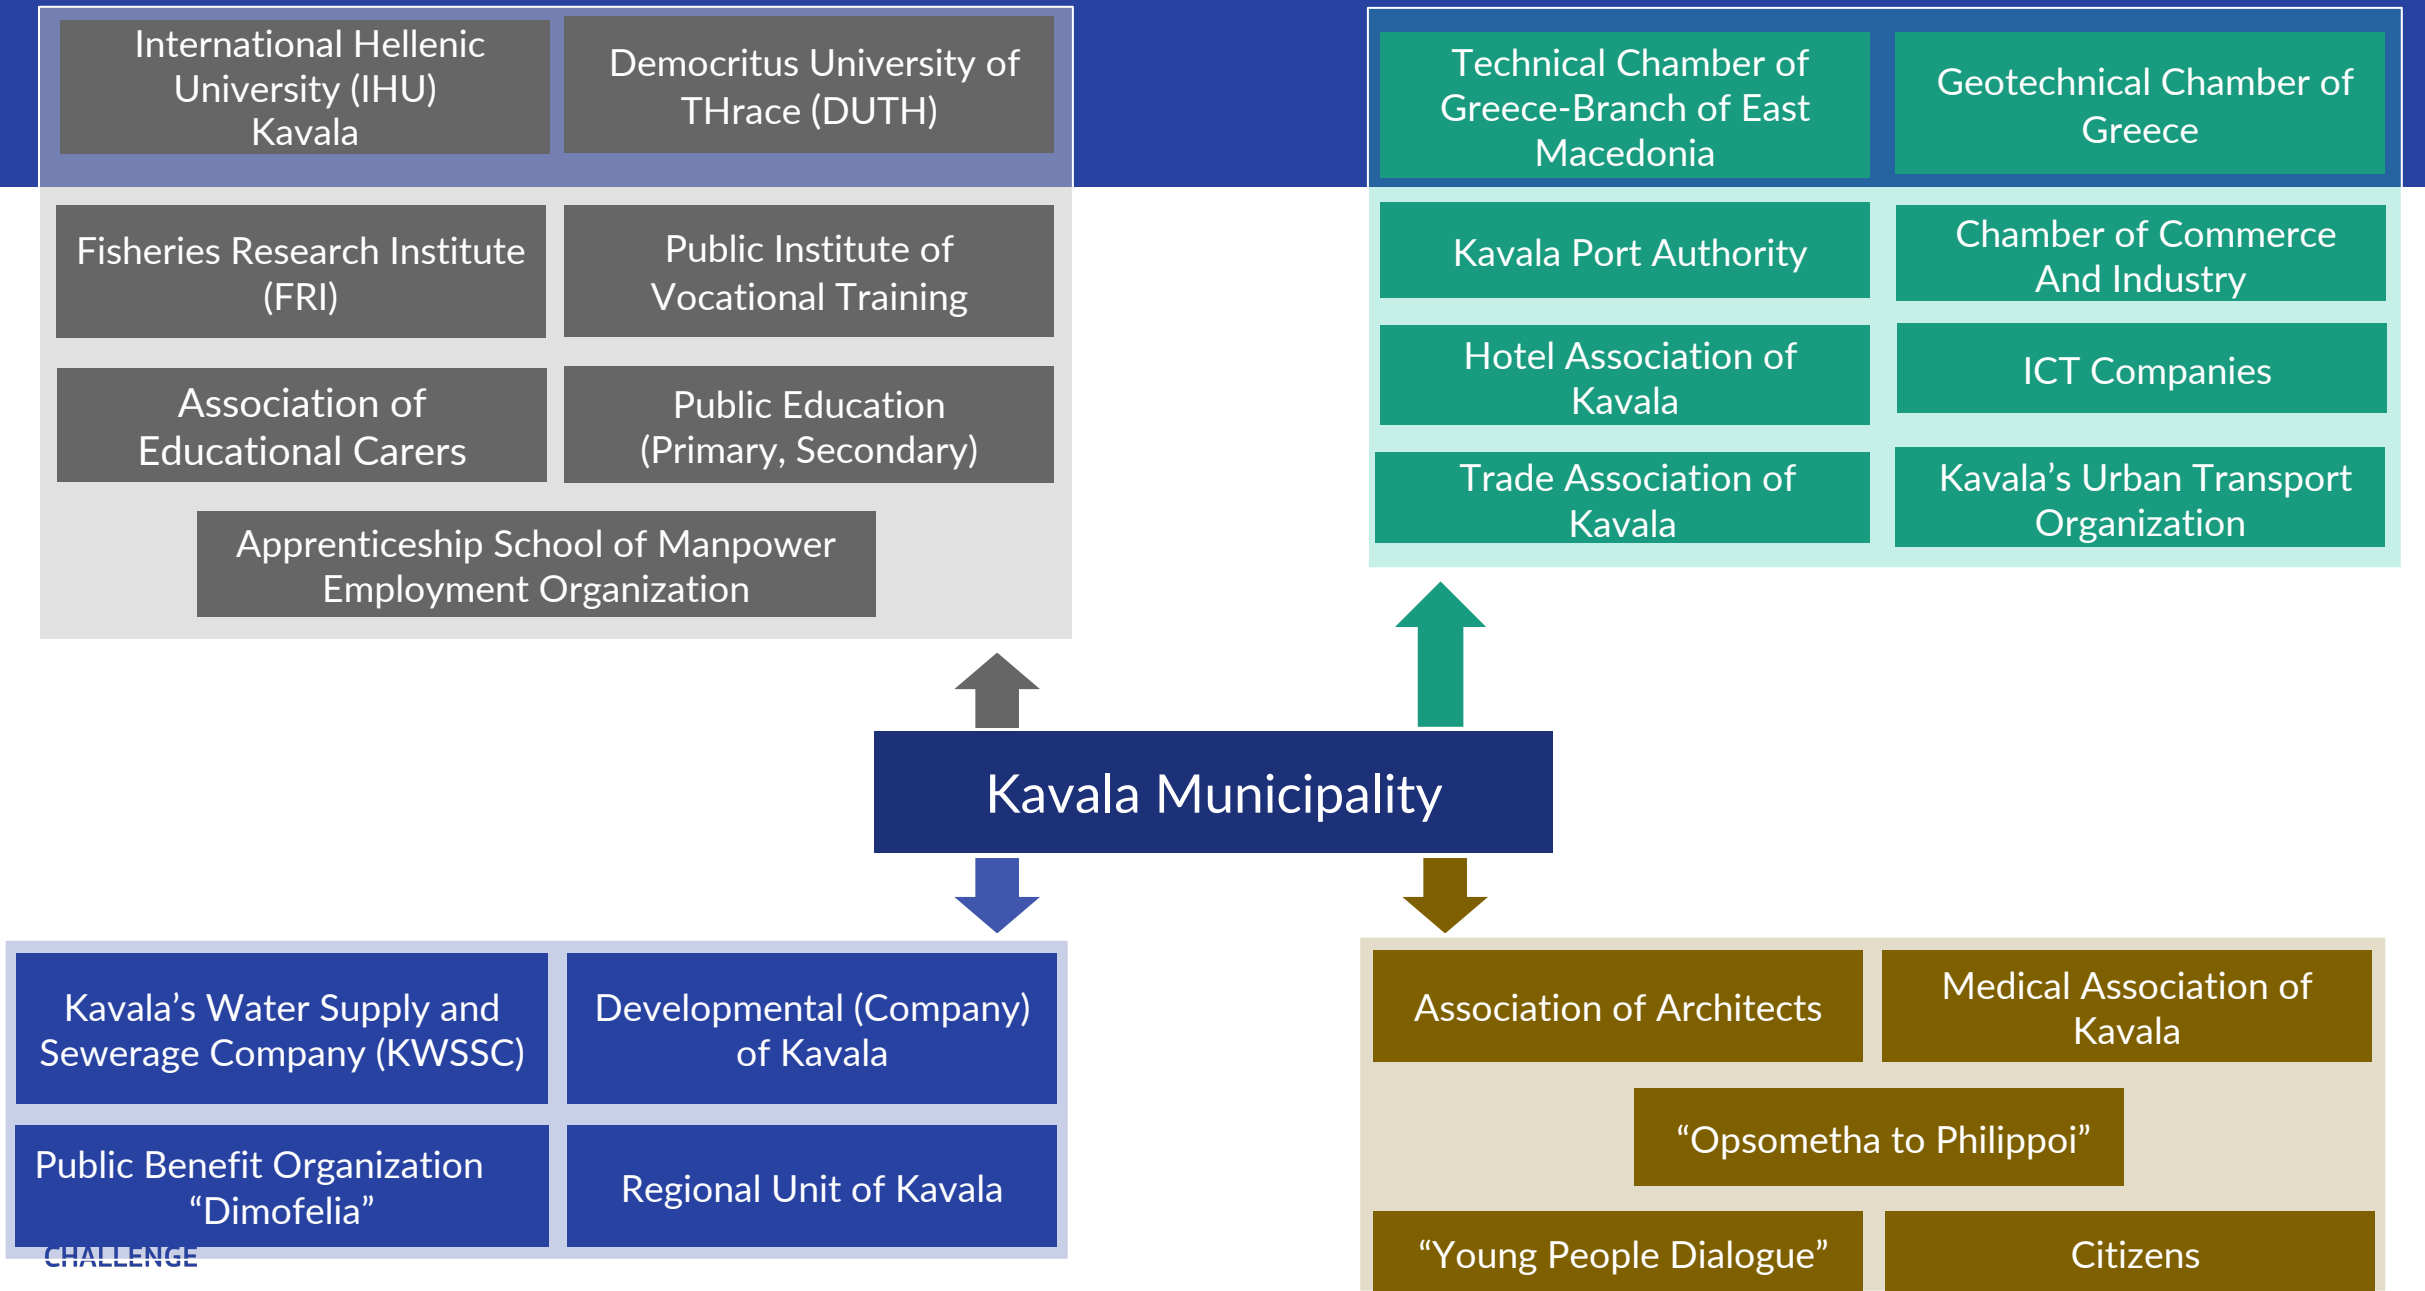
International Hellenic University (IHU) Kavala

Democritus University of THrace (DUTH)

Fisheries Research Institute (FRI)

Public Institute of Vocational Training

Association of Educational Carers

Public Education (Primary, Secondary)

Apprenticeship School of Manpower Employment Organization

Technical Chamber of Greece-Branch of East Macedonia

Geotechnical Chamber of Greece

Kavala Port Authority

Chamber of Commerce And Industry

Hotel Association of Kavala

ICT Companies

Trade Association of Kavala

Kavala’s Urban Transport Organization

Kavala Municipality

Kavala’s Water Supply and Sewerage Company (KWSSC)

Developmental (Company) of Kavala

Public Benefit Organization “Dimofelia”

Regional Unit of Kavala

CHALLENGE

Association of Architects

Medical Association of Kavala

“Opsometha to Philippoi”

“Young People Dialogue”

Citizens